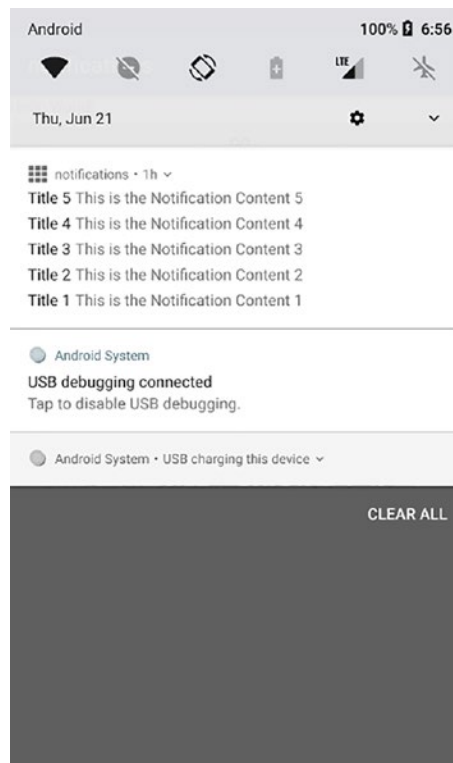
Android

100% 6:56

LTE

Thu, Jun 21

notifications • 1h

Title 5 This is the Notification Content 5

Title 4 This is the Notification Content 4

Title 3 This is the Notification Content 3

Title 2 This is the Notification Content 2

Title 1 This is the Notification Content 1

Android System

USB debugging connected

Tap to disable USB debugging.

Android System • USB charging this device

CLEAR ALL